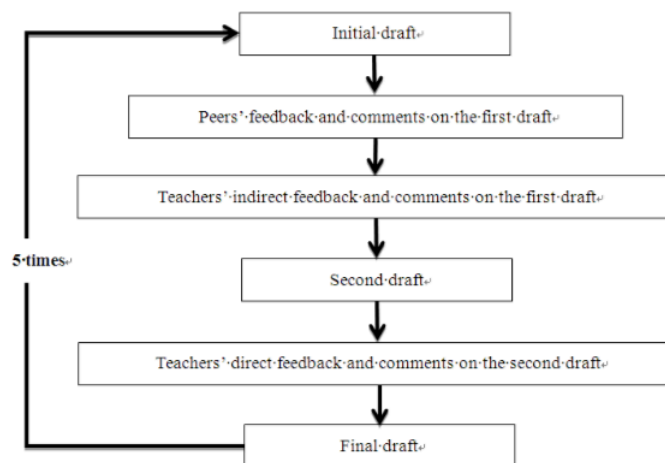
Initial draft

Peers' feedback and comments on the first draft

Teachers' indirect feedback and comments on the first draft

Second draft

Teachers' direct feedback and comments on the second draft

Final draft

5 times